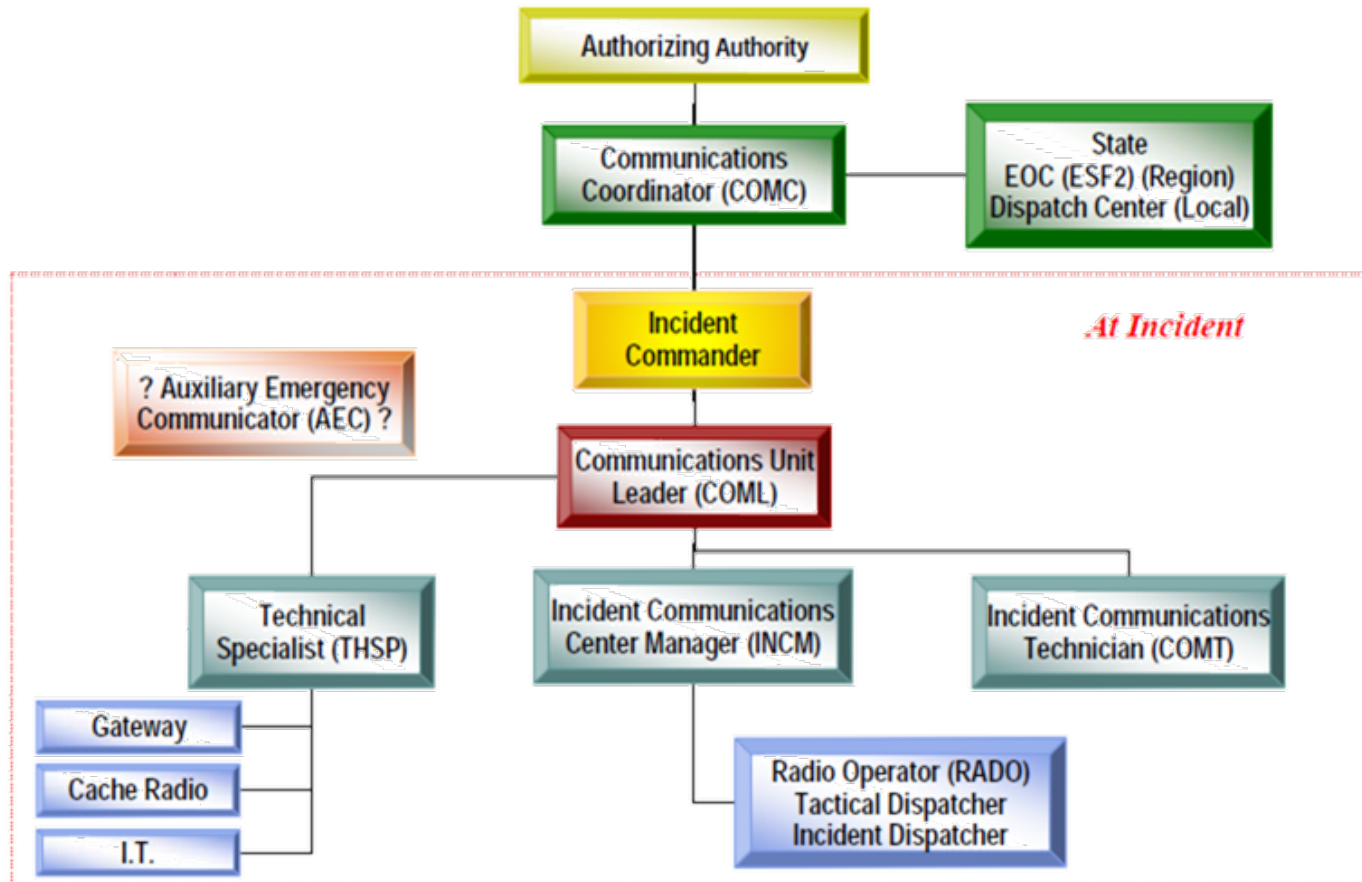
Authorizing Authority

Communications Coordinator (COMC)

State
EOC (ESF2) (Region)
Dispatch Center (Local)

At Incident

Incident Commander

? Auxiliary Emergency Communicator (AEC) ?

Communications Unit Leader (COML)

Technical Specialist (THSP)

Incident Communications Center Manager (INCM)

Incident Communications Technician (COMT)

Gateway

Cache Radio

I.T.

Radio Operator (RADO)
Tactical Dispatcher
Incident Dispatcher